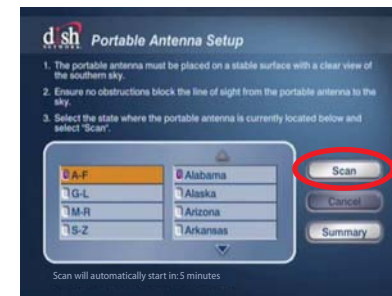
dish NETWORK Portable Antenna Setup

1. The portable antenna must be placed on a stable surface with a clear view of the southern sky.

2. Ensure no obstructions block the line of sight from the portable antenna to the sky.

3. Select the state where the portable antenna is currently located below and select "Scan".

A-F
G-L
M-R
S-Z

Alabama
Alaska
Arizona
Arkansas

Scan
Cancel
Summary

Scan will automatically start in: 5 minutes